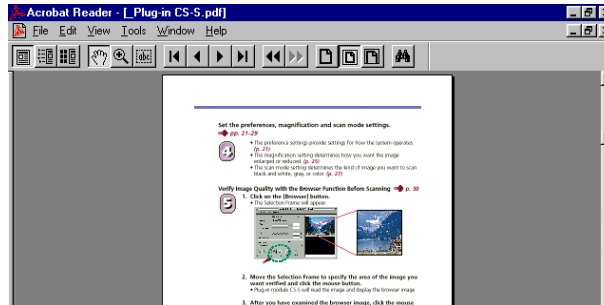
Acrobat Reader - [_Plug-in CS-S.pdf]

File Edit View Tools Window Help

Set the preferences, magnification and scan mode settings.
➡ pp. 21-29

4

• The preference settings provide settings for how the system operates (p. 21)
• The magnification setting determines how you want the image enlarged or reduced. (p. 25)
• The scan mode setting determines the kind of image you want to scan: black and white, gray, or color. (p. 27)

Verify Image Quality with the Browser Function Before Scanning ➡ p. 30

5

1. Click on the [Browser] button.
• The Selection Frame will appear.

2. Move the Selection Frame to specify the area of the image you want verified and click the mouse button.
• Plug-in module CS-S will read the image and display the browser image.

3. After you have examined the browser image, click the mouse